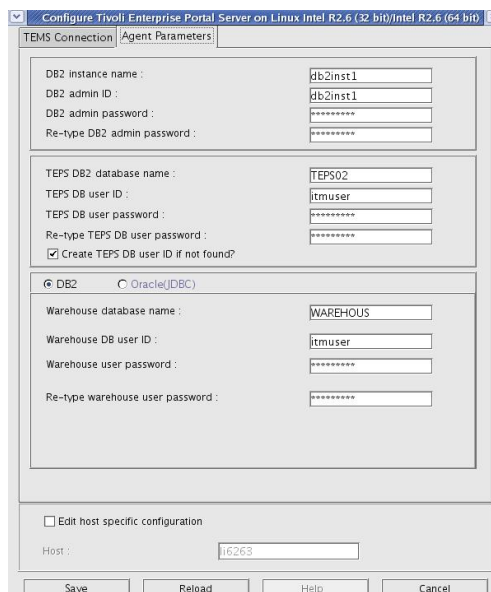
Configure Tivoli Enterprise Portal Server on Linux Intel R2.6 (32 bit)/Intel R2.6 (64 bit)

TEMS Connection | Agent Parameters

DB2 instance name : db2inst1
DB2 admin ID : db2inst1
DB2 admin password : *********
Re-type DB2 admin password : *********

TEPS DB2 database name : TEPS02
TEPS DB user ID : itmuser
TEPS DB user password : *********
Re-type TEPS DB user password : *********
Create TEPS DB user ID if not found?

DB2 Oracle(JDBC)

Warehouse database name : WAREHOUS
Warehouse DB user ID : itmuser
Warehouse user password : *********
Re-type warehouse user password : *********

Edit host specific configuration

Host : li6263

Save Reload Help Cancel